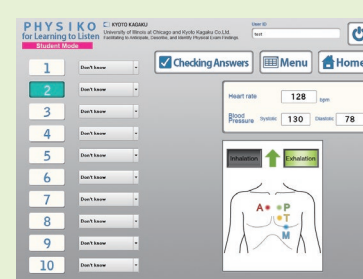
PHYSIKO for Learning to Listen
Student Mode
KYOTO KAGAKU
University of Illinois at Chicago and Kyoto Kagaku Co.Ltd.
Facilitating to Anticipate, Describe, and Identify Physical Exam Findings
User ID
test

1 Don't know
2 Don't know
3 Don't know
4 Don't know
5 Don't know
6 Don't know
7 Don't know
8 Don't know
9 Don't know
10 Don't know

Checking Answers
Menu
Home

Heart rate 128 bpm
Blood Pressure Systolic 130 Diastolic 78

Inhalation
Exhalation

A
P
T
M